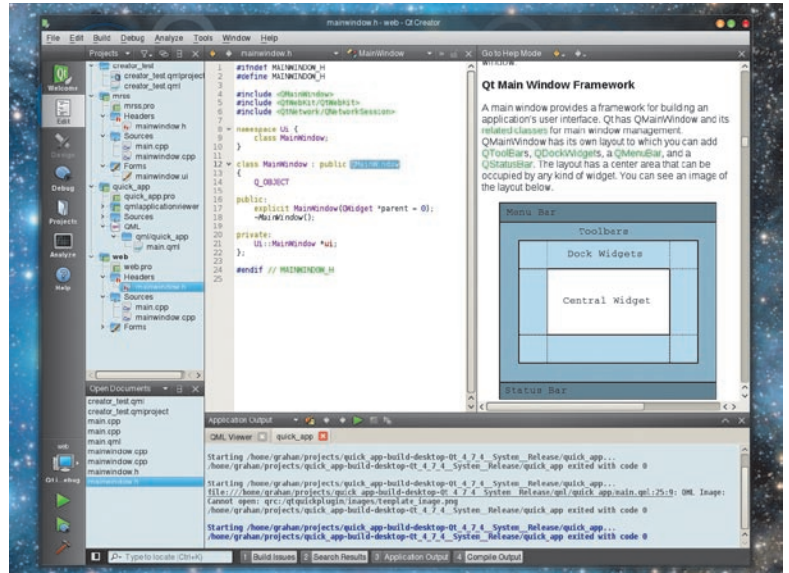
mainwindow.h - web - Qt Creator

File Edit Build Debug Analyze Tools Window Help

Projects

creator_test
creator_test.qmlproject
creator_test.qml
mrss
mrss.pro
Headers
mainwindow.h
Sources
main.cpp
mainwindow.cpp
Forms
mainwindow.ui
quick_app
quick_app.pro
qmlapplicationviewer
Sources
QML
qml/quick_app
main.qml
web
web.pro
Headers
mainwindow.h
Sources
main.cpp
mainwindow.cpp
Forms

Welcome
Edit
Design
Debug
Projects
Analyze
Help

mainwindow.h
MainWindow

1 #ifndef MAINWINDOW_H
2 #define MAINWINDOW_H
3
4 #include <QMainWindow>
5 #include <QtWebKit/QtWebKit>
6 #include <QtNetwork/QNetworkSession>
7
8 namespace Ui {
9 class MainWindow;
10 }
11
12 class MainWindow : public QMainWindow
13 {
14 Q_OBJECT
15
16 public:
17 explicit MainWindow(QWidget *parent = 0);
18 ~MainWindow();
19
20 private:
21 Ui::MainWindow *ui;
22 };
23
24 #endif // MAINWINDOW_H
25

Go to Help Mode

Qt Main Window Framework

A main window provides a framework for building an application's user interface. Qt has QMainWindow and its related classes for main window management. QMainWindow has its own layout to which you can add QToolBars, QDockWidgets, a QMenuBar, and a QStatusBar. The layout has a center area that can be occupied by any kind of widget. You can see an image of the layout below.

Menu Bar
Toolbars
Dock Widgets
Central Widget
Status Bar

Open Documents

creator_test.qml
creator_test.qmlproject
main.cpp
main.cpp
main.qml
mainwindow.cpp
mainwindow.cpp
mainwindow.h
mainwindow.h

web
Qt...ebug

Application Output

QML Viewer
quick_app

Starting /home/graham/projects/quick_app-build-desktop-Qt_4_7_4__System__Release/quick_app...
/home/graham/projects/quick_app-build-desktop-Qt_4_7_4__System__Release/quick_app exited with code 0

Starting /home/graham/projects/quick_app-build-desktop-Qt_4_7_4__System__Release/quick_app...
file:///home/graham/projects/quick_app-build-desktop-Qt_4_7_4__System__Release/qml/quick_app/main.qml:25:9: QML Image: Cannot open: qrc:/qtquickplugin/images/template_image.png
/home/graham/projects/quick_app-build-desktop-Qt_4_7_4__System__Release/quick_app exited with code 0

Starting /home/graham/projects/quick_app-build-desktop-Qt_4_7_4__System__Release/quick_app...
/home/graham/projects/quick_app-build-desktop-Qt_4_7_4__System__Release/quick_app exited with code 0

Type to locate (Ctrl+K)
1 Build Issues 2 Search Results 3 Application Output 4 Compile Output